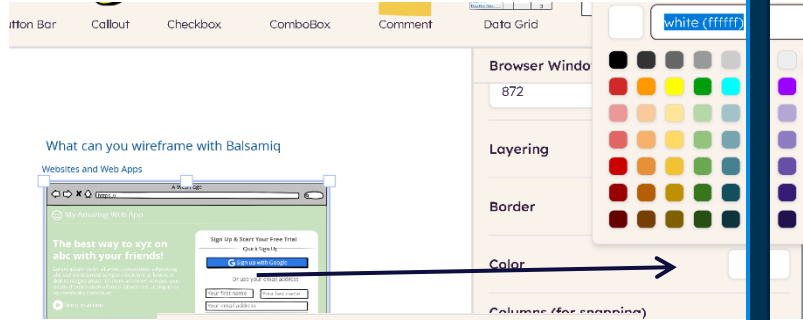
utton Bar
Callout
Checkbox
ComboBox
Comment
Data Grid

Browser Window
872

Layering

Border

Color

Columns (for snapping)

white (ffffff)

What can you wireframe with Balsamiq

Websites and Web Apps

A Web Page
https://

My Amazing Web App

The best way to xyz on abc with your friends!

Sign Up & Start Your Free Trial
Quick Sign Up
Sign up with Google
Or use your email address
Your first name
Your last name
Your email address